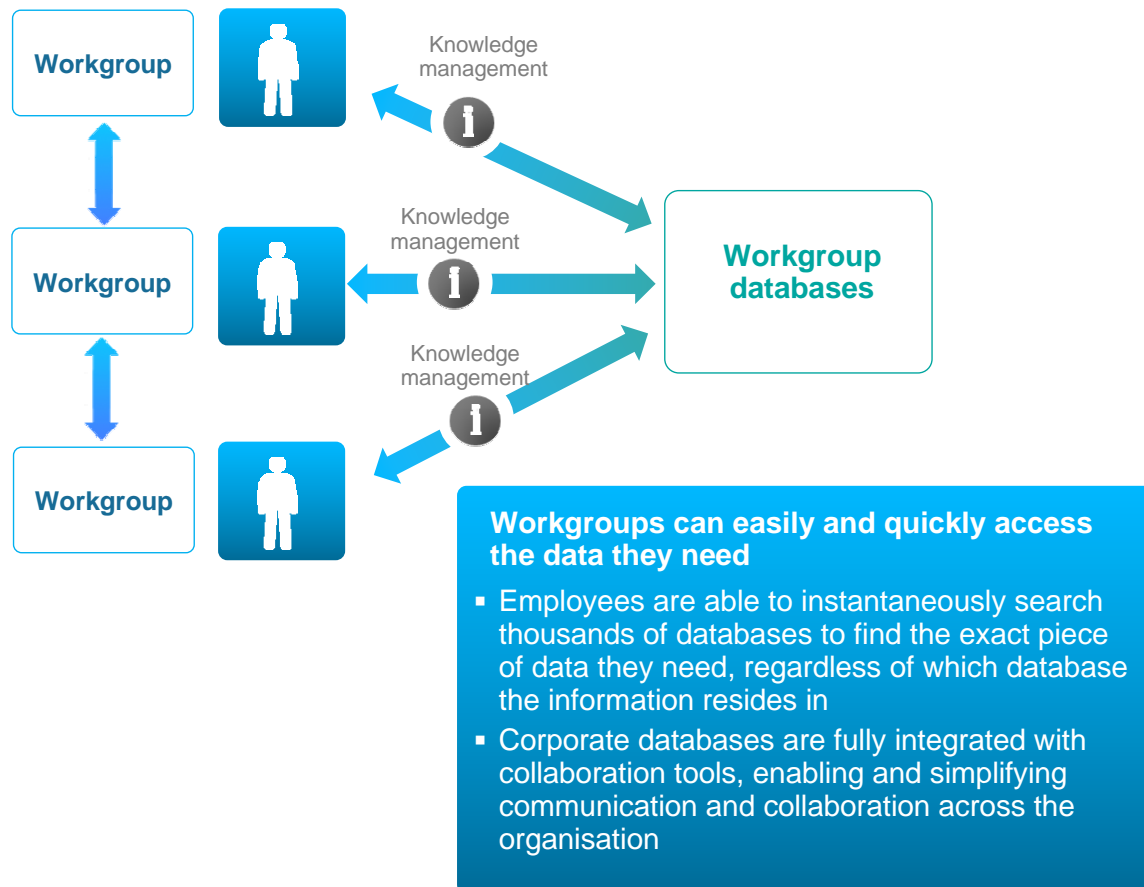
Workgroup

Workgroup

Workgroup

Knowledge management

Knowledge management

Knowledge management

Workgroup databases

Workgroups can easily and quickly access the data they need

- Employees are able to instantaneously search thousands of databases to find the exact piece of data they need, regardless of which database the information resides in
- Corporate databases are fully integrated with collaboration tools, enabling and simplifying communication and collaboration across the organisation